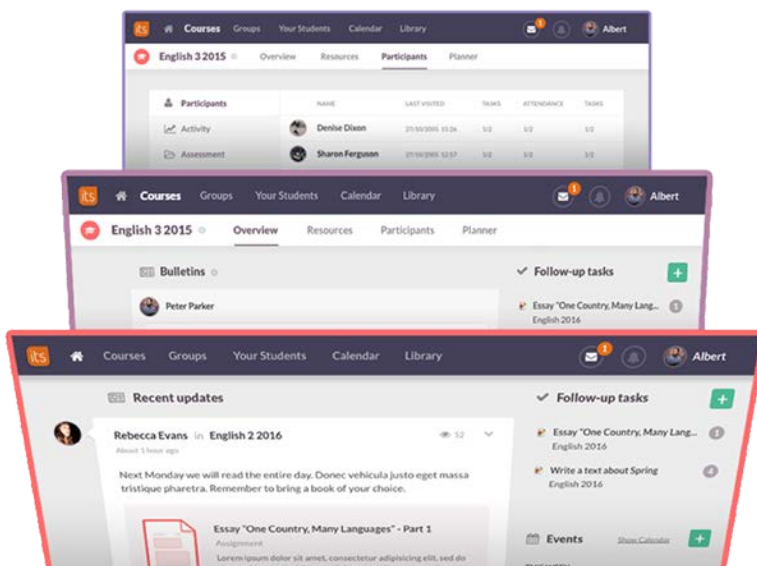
its Courses Groups Your Students Calendar Library 1 Albert

English 3 2015 Overview Resources Participants Planner

Participants
Activity
Assessment

| NAME | LAST VISITED | TASKS | ATTENDANCE | TASKS |
|---|---|---|---|---|
| Denise Dixon | 27/10/2015 15:26 | 1/2 | 1/2 | 1/2 |
| Sharon Ferguson | 27/10/2015 12:57 | 1/2 | 1/2 | 1/2 |

its Courses Groups Your Students Calendar Library 1 Albert

English 3 2015 Overview Resources Participants Planner

Bulletins

Peter Parker

Follow-up tasks +

Essay "One Country, Many Lang... 1
English 2016

its Courses Groups Your Students Calendar Library 1 Albert

Recent updates

Rebecca Evans in English 2 2016 52
About 1 hour ago

Next Monday we will read the entire day. Donec vehicula justo eget massa tristique pharetra. Remember to bring a book of your choice.

Essay "One Country, Many Languages" - Part 1
Assignment
Lorem ipsum dolor sit amet, consectetur adipisicing elit, sed do

Follow-up tasks +

Essay "One Country, Many Lang... 1
English 2016

Write a text about Spring 4
English 2016

Events Show Calendar +